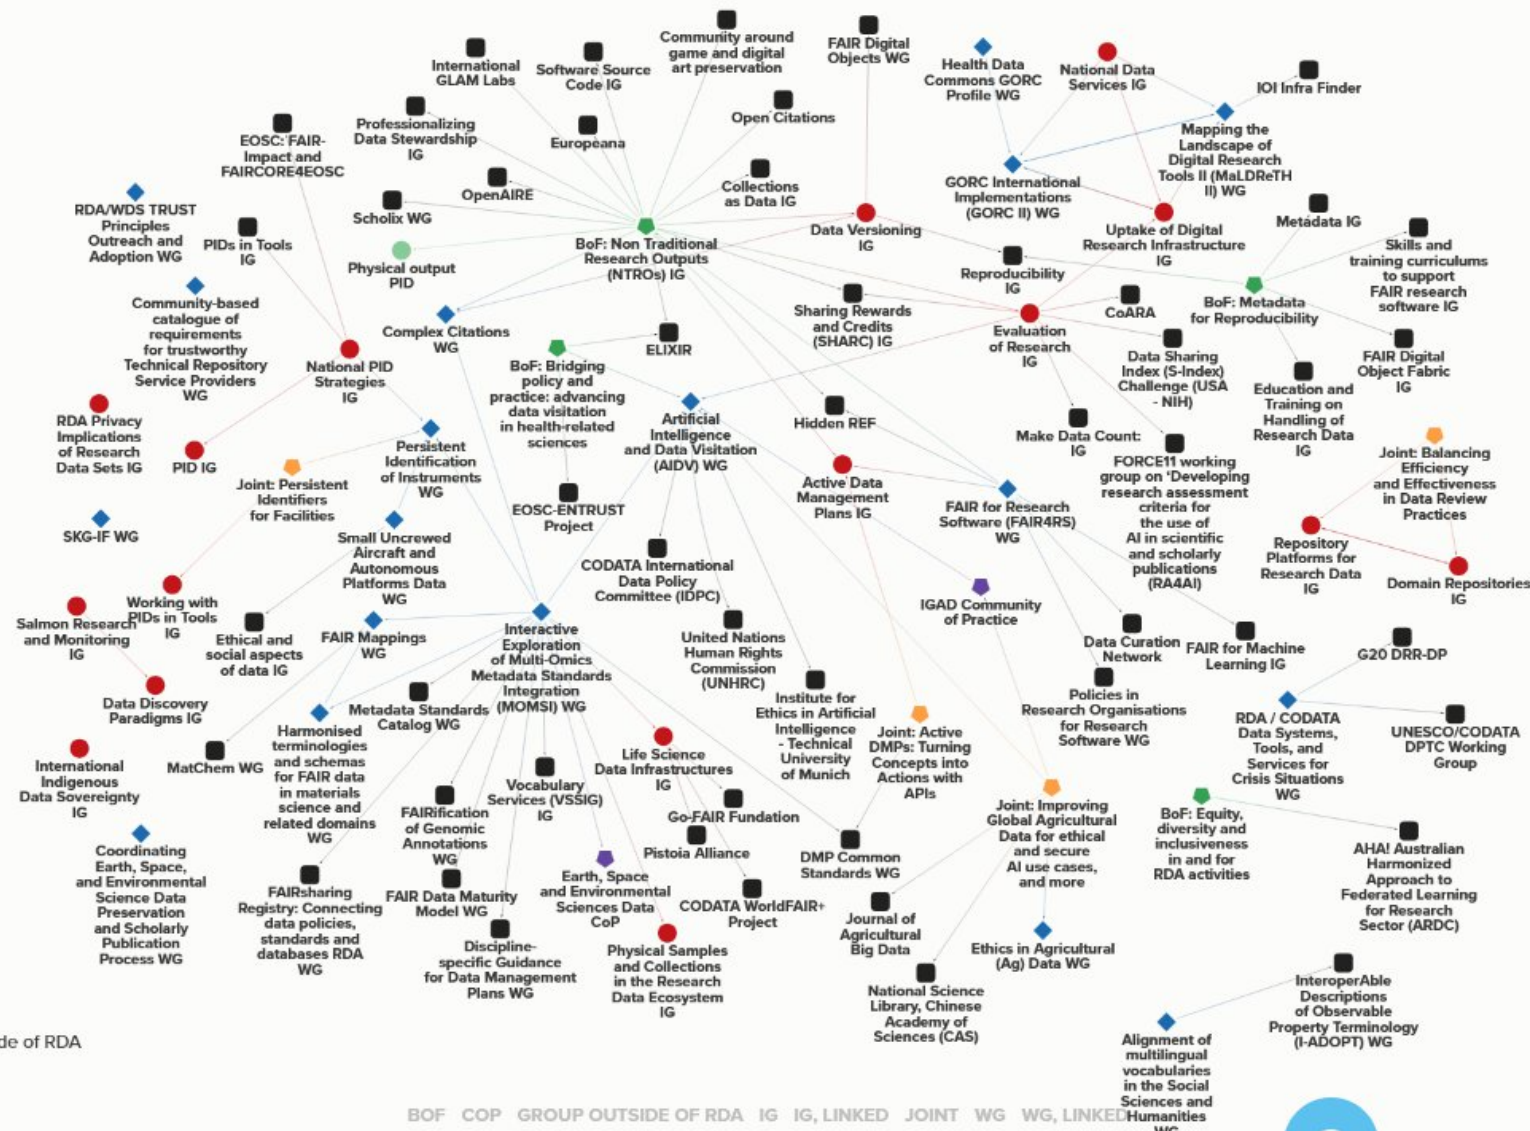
International GLAM Labs
Software Source Code IG
Community around game and digital art preservation
FAIR Digital Objects WG
Health Data Commons GORC Profile WG
National Data Services IG
IOI Infra Finder
Professionalizing Data Stewardship IG
Europeana
Open Citations
Mapping the Landscape of Digital Research Tools II (MaLDReTH II) WG
EOSC: FAIR-Impact and FAIRCORE4EOSC
Collections as Data IG
GORC International Implementations (GORC II) WG
OpenAIRE
RDA/WDS TRUST Principles Outreach and Adoption WG
Scholix WG
Data Versioning IG
Uptake of Digital Research Infrastructure IG
Metadata IG
PIDs in Tools IG
BoF: Non Traditional Research Outputs (NTROs) IG
Skills and training curriculums to support FAIR research software IG
Physical output PID
Reproducibility IG
Community-based catalogue of requirements for trustworthy Technical Repository Service Providers WG
CoARA
BoF: Metadata for Reproducibility
Sharing Rewards and Credits (SHARC) IG
Complex Citations WG
ELIXIR
Evaluation of Research IG
FAIR Digital Object Fabric IG
National PID Strategies IG
BoF: Bridging policy and practice: advancing data visitation in health-related sciences
Data Sharing Index (S-Index) Challenge (USA - NIH)
RDA Privacy Implications of Research Data Sets IG
Artificial Intelligence and Data Visitation (AIDV) WG
Education and Training on Handling of Research Data IG
Hidden REF
PID IG
Persistent Identification of Instruments WG
Make Data Count IG
Joint: Balancing Efficiency and Effectiveness in Data Review Practices
Joint: Persistent Identifiers for Facilities
FORCE11 working group on 'Developing research assessment criteria for the use of AI in scientific and scholarly publications (RA4AI)
Active Data Management Plans IG
EOSC-ENTRUST Project
FAIR for Research Software (FAIR4RS) WG
SKG-IF WG
Small Uncrewed Aircraft and Autonomous Platforms Data WG
Repository Platforms for Research Data IG
CODATA International Data Policy Committee (IDPC)
Domain Repositories IG
Working with PIDs in Tools IG
IGAD Community of Practice
Salmon Research and Monitoring IG
Ethical and social aspects of data IG
FAIR Mappings WG
Interactive Exploration of Multi-Omics Metadata Standards Integration (MOMSI) WG
United Nations Human Rights Commission (UNHRC)
Data Curation Network
FAIR for Machine Learning IG
G20 DRR-DP
Data Discovery Paradigms IG
Institute for Ethics in Artificial Intelligence - Technical University of Munich
Policies in Research Organisations for Research Software WG
Metadata Standards Catalog WG
Harmonised terminologies and schemas for FAIR data in materials science and related domains WG
Joint: Active DMPs: Turning Concepts into Actions with APIs
RDA / CODATA Data Systems, Tools, and Services for Crisis Situations WG
UNESCO/CODATA DPTC Working Group
International Indigenous Data Sovereignty IG
MatChem WG
Life Science Data Infrastructures IG
Vocabulary Services (VSSIG) IG
Joint: Improving Global Agricultural Data for ethical and secure AI use cases, and more
BoF: Equity, diversity and inclusiveness in and for RDA activities
FAIRification of Genomic Annotations WG
Go-FAIR Fundation
Coordinating Earth, Space, and Environmental Science Data Preservation and Scholarly Publication Process WG
Pistoia Alliance
DMP Common Standards WG
AHA! Australian Harmonized Approach to Federated Learning for Research Sector (ARDC)
Earth, Space and Environmental Sciences Data CoP
FAIRsharing Registry: Connecting data policies, standards and databases RDA WG
FAIR Data Maturity Model WG
CODATA WorldFAIR+ Project
Journal of Agricultural Big Data
Ethics in Agricultural (Ag) Data WG
Discipline-specific Guidance for Data Management Plans WG
Physical Samples and Collections in the Research Data Ecosystem IG
National Science Library, Chinese Academy of Sciences (CAS)
InteroperAble Descriptions of Observable Property Terminology (I-ADOPT) WG
de of RDA
Alignment of multilingual vocabularies in the Social Sciences and Humanities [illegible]
BOF COP GROUP OUTSIDE OF RDA IG IG, LINKED JOINT WG WG, LINKED